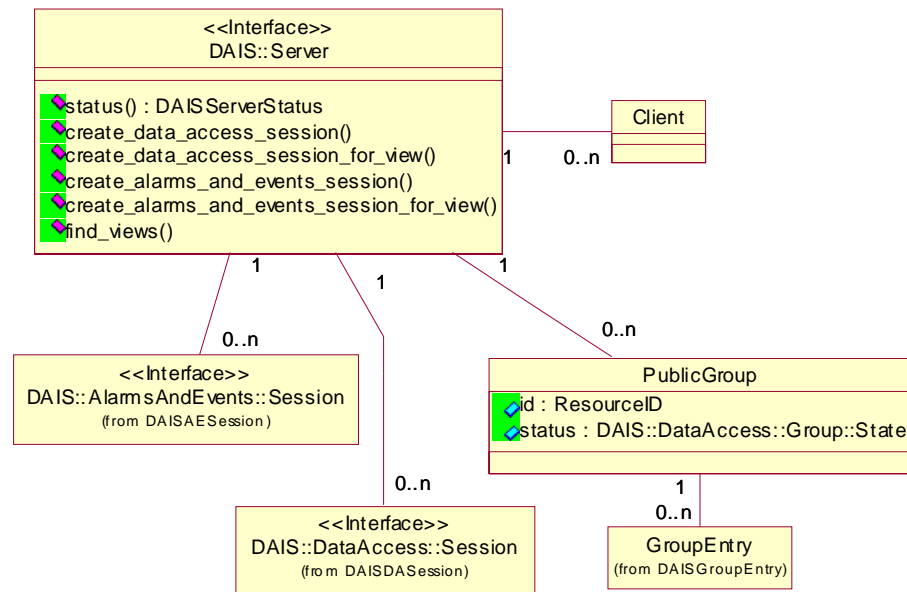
<<Interface>>
DAIS::Server

status() : DAISServerStatus
create_data_access_session()
create_data_access_session_for_view()
create_alarms_and_events_session()
create_alarms_and_events_session_for_view()
find_views()

Client

1

0..n

1

1

1

0..n

0..n

<<Interface>>
DAIS::AlarmsAndEvents::Session
(from DAISAESession)

PublicGroup

id : ResourceID
status : DAIS::DataAccess::Group::State

0..n

1

0..n

<<Interface>>
DAIS::DataAccess::Session
(from DAISDASession)

GroupEntry
(from DAISGroupEntry)